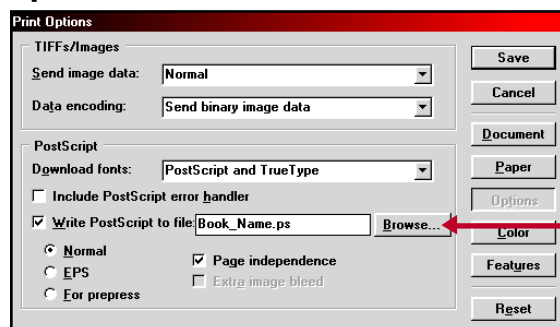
Print Options

TIFFs/Images

Send image data: Normal

Data encoding: Send binary image data

PostScript

Download fonts: PostScript and TrueType

Include PostScript error handler

Write PostScript to file: Book_Name.ps

Browse...

Normal

EPS

For prepress

Page independence

Extra image bleed

Save

Cancel

Document

Paper

Options

Color

Features

Reset